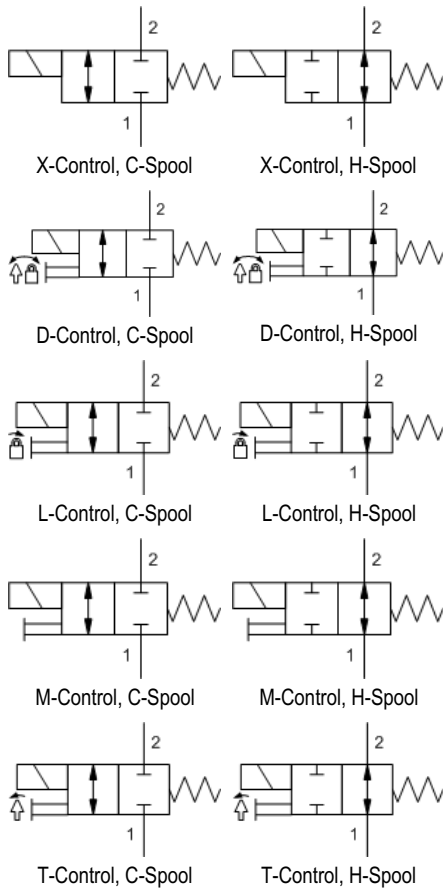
2

1

X-Control, C-Spool

2

1

X-Control, H-Spool

2

1

D-Control, C-Spool

2

1

D-Control, H-Spool

2

1

L-Control, C-Spool

2

1

L-Control, H-Spool

2

1

M-Control, C-Spool

2

1

M-Control, H-Spool

2

1

T-Control, C-Spool

2

1

T-Control, H-Spool